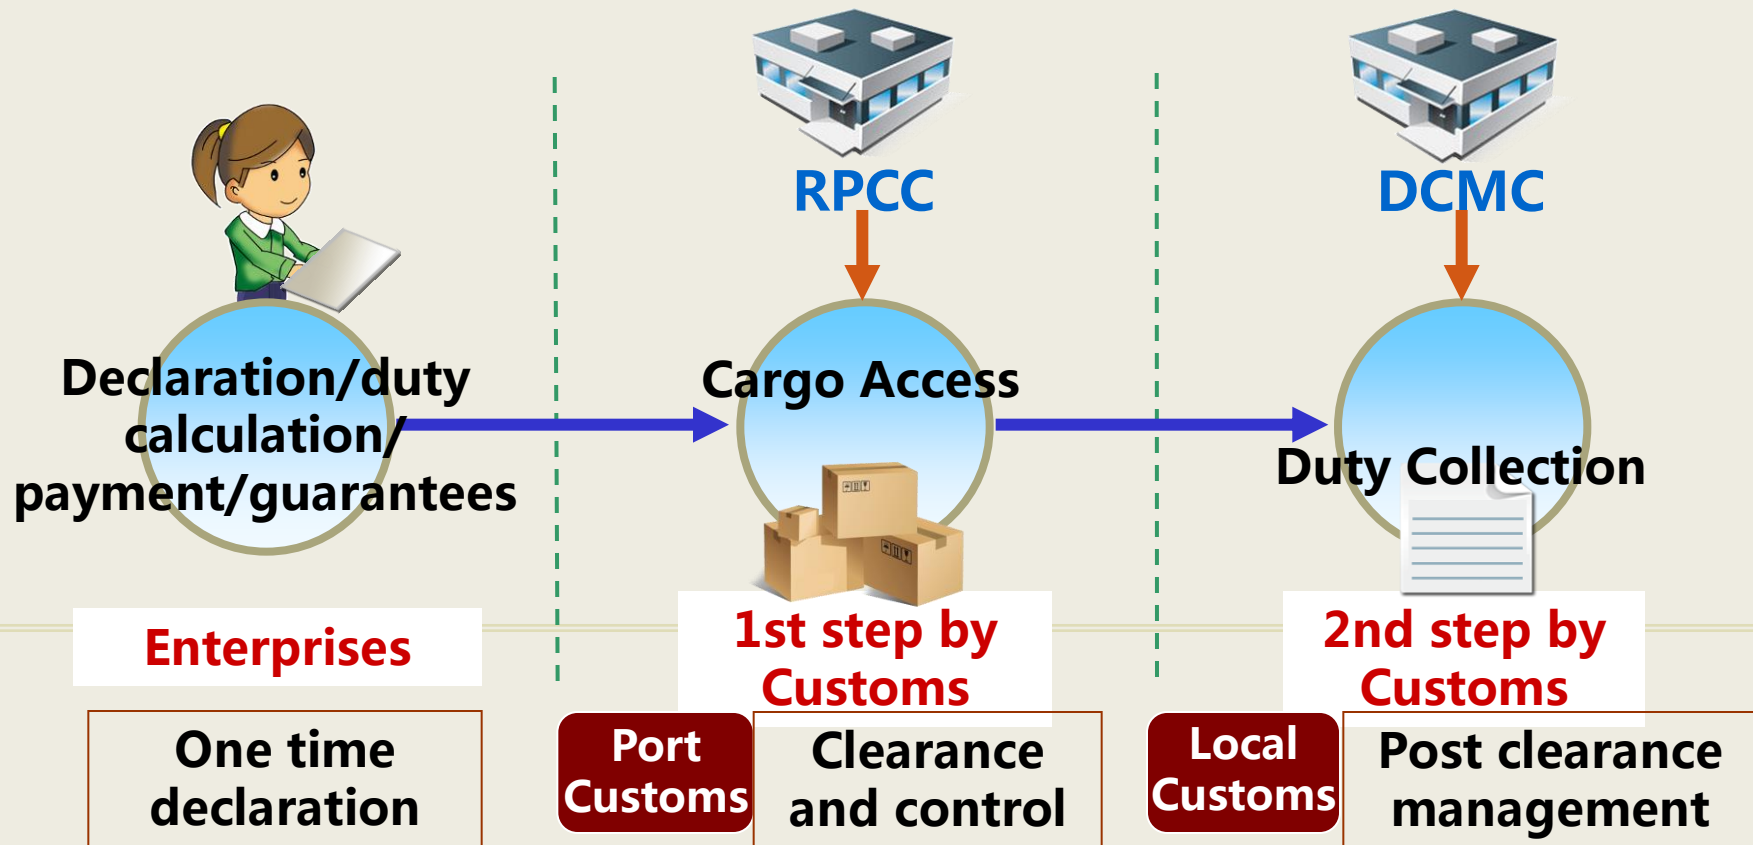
RPCC

DCMC

Declaration/duty calculation/ payment/guarantees

Cargo Access

Duty Collection

Enterprises

1st step by Customs

2nd step by Customs

One time declaration

Port Customs

Clearance and control

Local Customs

Post clearance management